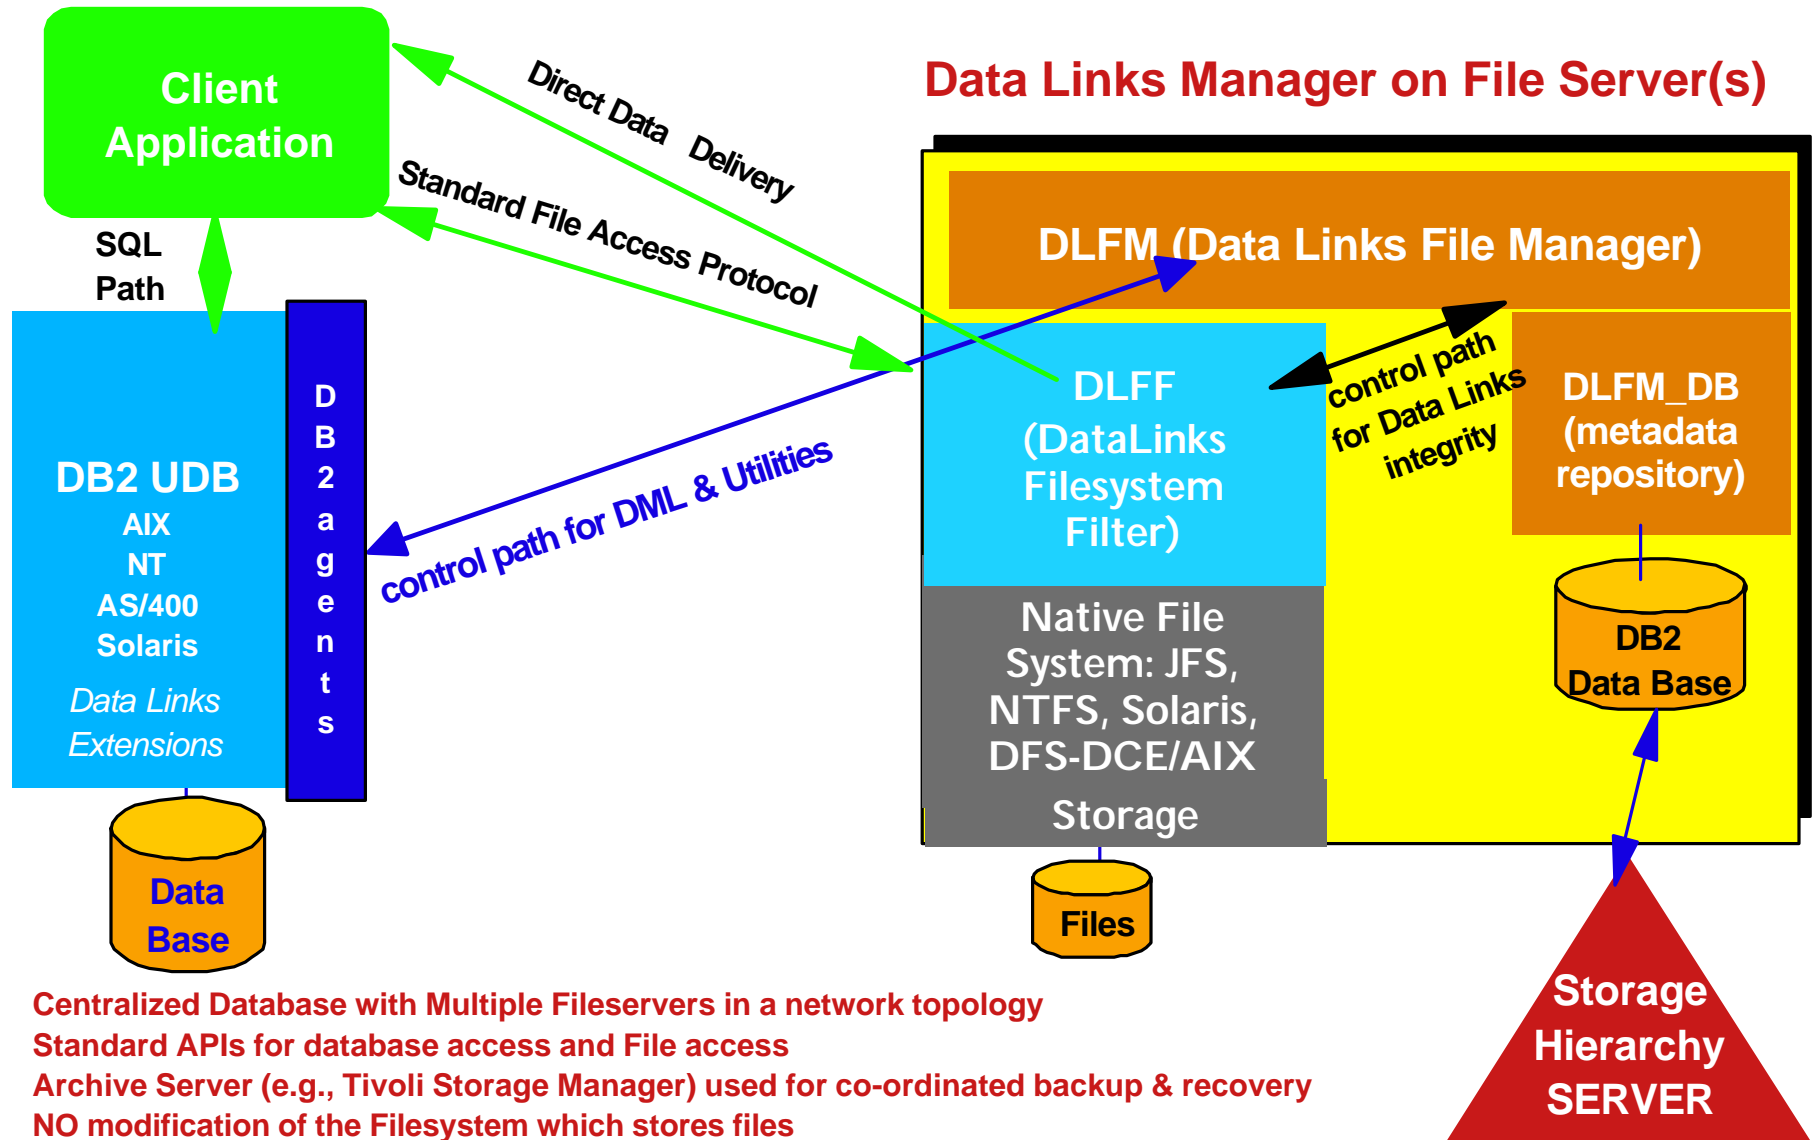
Client Application

Direct Data Delivery

Standard File Access Protocol

Data Links Manager on File Server(s)

DLFM (Data Links File Manager)

SQL Path

DB2 UDB
AIX
NT
AS/400
Solaris
Data Links Extensions

D
B
2
a
g
e
n
t
s

control path for DML & Utilities

DLFF (DataLinks Filesystem Filter)

control path for Data Links integrity

DLFM_DB (metadata repository)

Native File System: JFS, NTFS, Solaris, DFS-DCE/AIX

Storage

DB2 Data Base

Data Base

Files

Storage Hierarchy SERVER

Centralized Database with Multiple Fileservers in a network topology
Standard APIs for database access and File access
Archive Server (e.g., Tivoli Storage Manager) used for co-ordinated backup & recovery
NO modification of the Filesystem which stores files